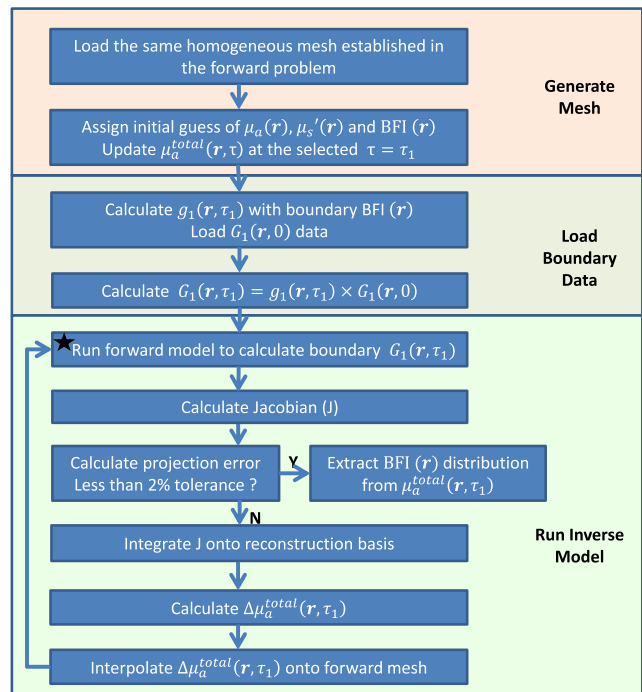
Load the same homogeneous mesh established in the forward problem

Assign initial guess of $\mu_a(\boldsymbol{r})$, $\mu_s'(\boldsymbol{r})$ and BFI $(\boldsymbol{r})$
Update $\mu_a^{total}(\boldsymbol{r},\tau)$ at the selected $\tau = \tau_1$

Generate Mesh

Calculate $g_1(\boldsymbol{r},\tau_1)$ with boundary BFI $(\boldsymbol{r})$
Load $G_1(\boldsymbol{r},0)$ data

Calculate $G_1(\boldsymbol{r},\tau_1) = g_1(\boldsymbol{r},\tau_1) \times G_1(\boldsymbol{r},0)$

Load Boundary Data

★ Run forward model to calculate boundary $G_1(\boldsymbol{r},\tau_1)$

Calculate Jacobian (J)

Calculate projection error Less than 2% tolerance ?

Y

Extract BFI $(\boldsymbol{r})$ distribution from $\mu_a^{total}(\boldsymbol{r},\tau_1)$

N

Integrate J onto reconstruction basis

Calculate $\Delta\mu_a^{total}(\boldsymbol{r},\tau_1)$

Interpolate $\Delta\mu_a^{total}(\boldsymbol{r},\tau_1)$ onto forward mesh

Run Inverse Model